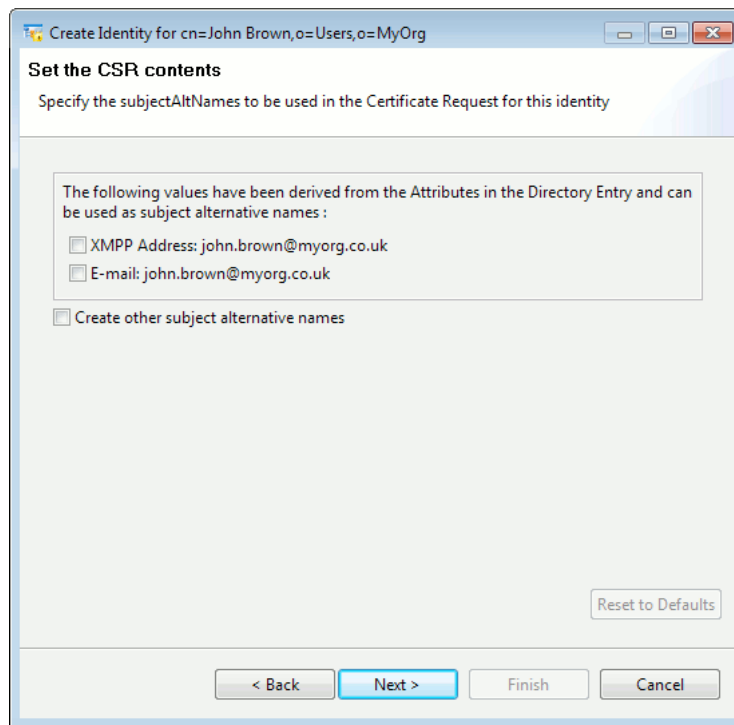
Create Identity for cn=John Brown,o=Users,o=MyOrg

Set the CSR contents

Specify the subjectAltNames to be used in the Certificate Request for this identity

The following values have been derived from the Attributes in the Directory Entry and can be used as subject alternative names :

XMPP Address: john.brown@myorg.co.uk

E-mail: john.brown@myorg.co.uk

Create other subject alternative names

Reset to Defaults

< Back

Next >

Finish

Cancel